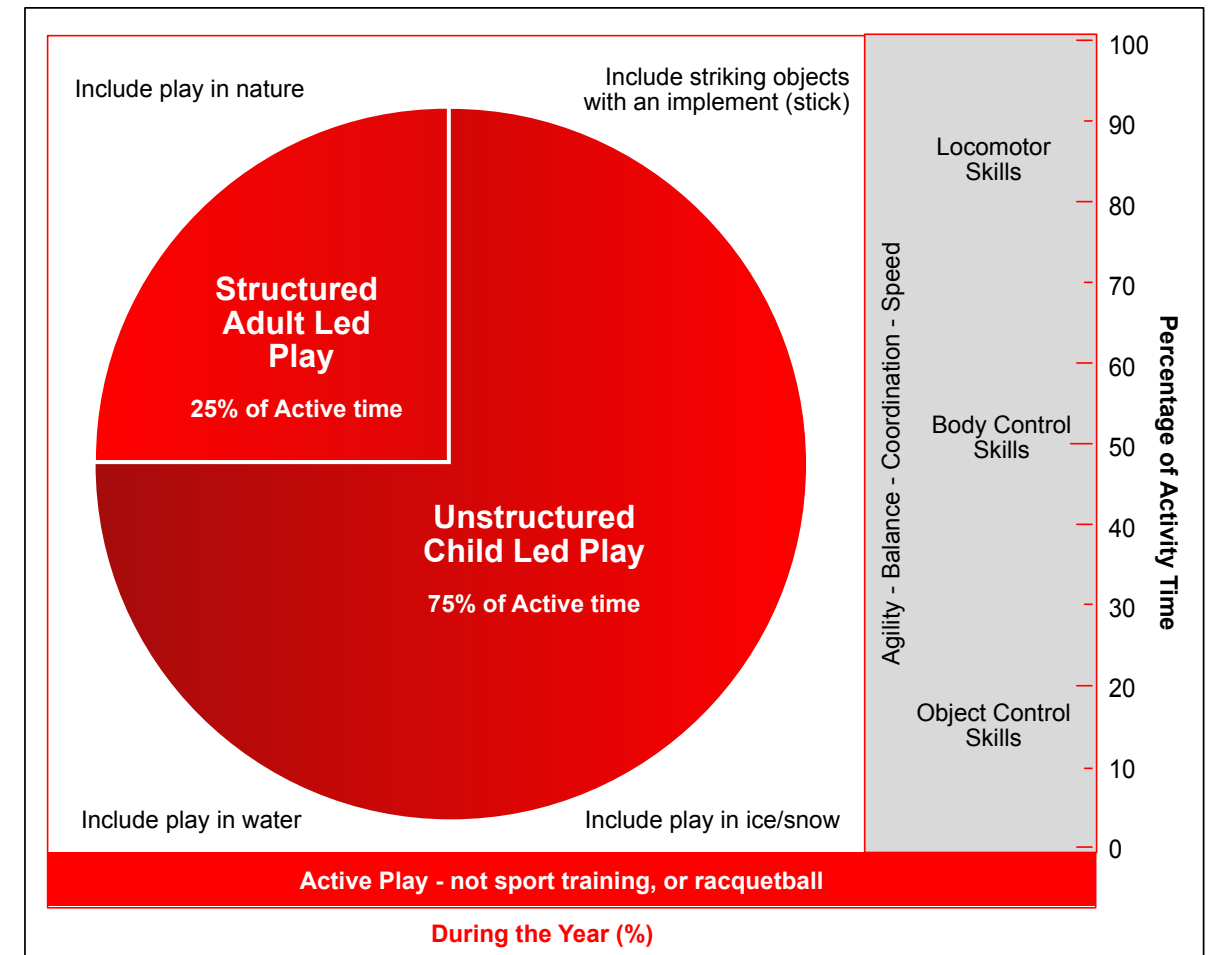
Include play in nature

Include striking objects with an implement (stick)

Structured Adult Led Play

25% of Active time

Unstructured Child Led Play

75% of Active time

Include play in water

Include play in ice/snow

Locomotor Skills

Body Control Skills

Object Control Skills

Agility - Balance - Coordination - Speed

100
90
80
70
60
50
40
30
20
10
0

Percentage of Activity Time

Active Play - not sport training, or racquetball

During the Year (%)